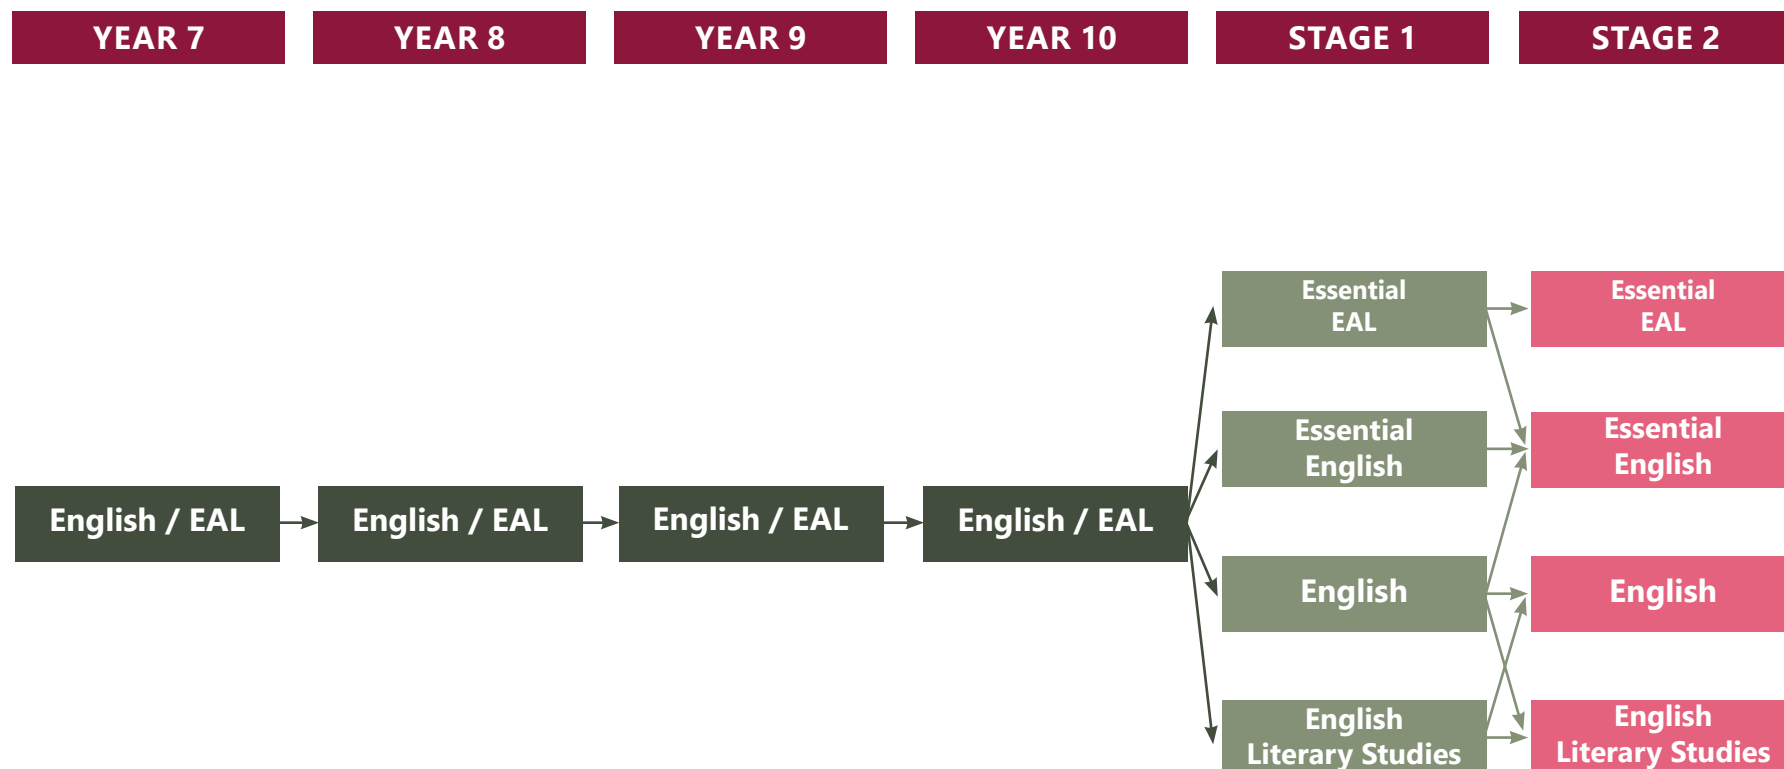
YEAR 7

YEAR 8

YEAR 9

YEAR 10

STAGE 1

STAGE 2

English / EAL

English / EAL

English / EAL

English / EAL

Essential EAL

Essential English

English

English Literary Studies

Essential EAL

Essential English

English

English Literary Studies